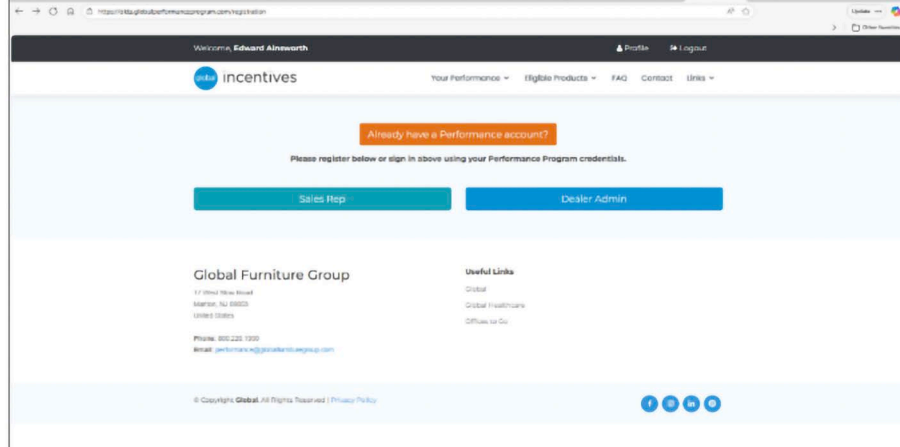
https://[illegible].globalperformanceprogram.com/registration

Update

Other favorites

Welcome, Edward Ainsworth

Profile

Logout

global incentives

Your Performance

Eligible Products

FAQ

Contact

Links

Already have a Performance account?

Please register below or sign in above using your Performance Program credentials.

Sales Rep

Dealer Admin

Global Furniture Group

17 West Stow Road
Marlton, NJ 08053
United States

Phone: 800.220.1900
Email: performance@globalfurnituregroup.com

Useful Links

Global

Global Healthcare

Offices to Go

© Copyright Global. All Rights Reserved | Privacy Policy